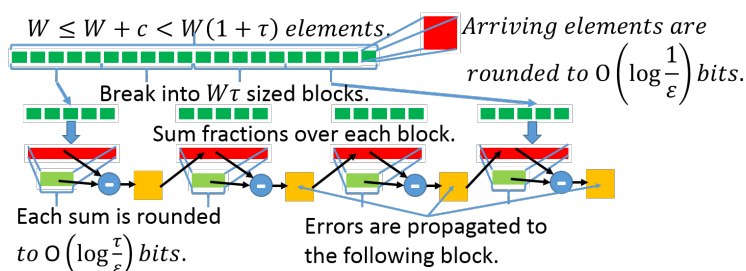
$W \leq W + c < W(1+\tau)$ elements.

Arriving elements are rounded to $O\left(\log\frac{1}{\varepsilon}\right)$ bits.

Break into $W\tau$ sized blocks.

Sum fractions over each block.

-

-

-

-

Each sum is rounded to $O\left(\log\frac{\tau}{\varepsilon}\right)$ bits.

Errors are propagated to the following block.